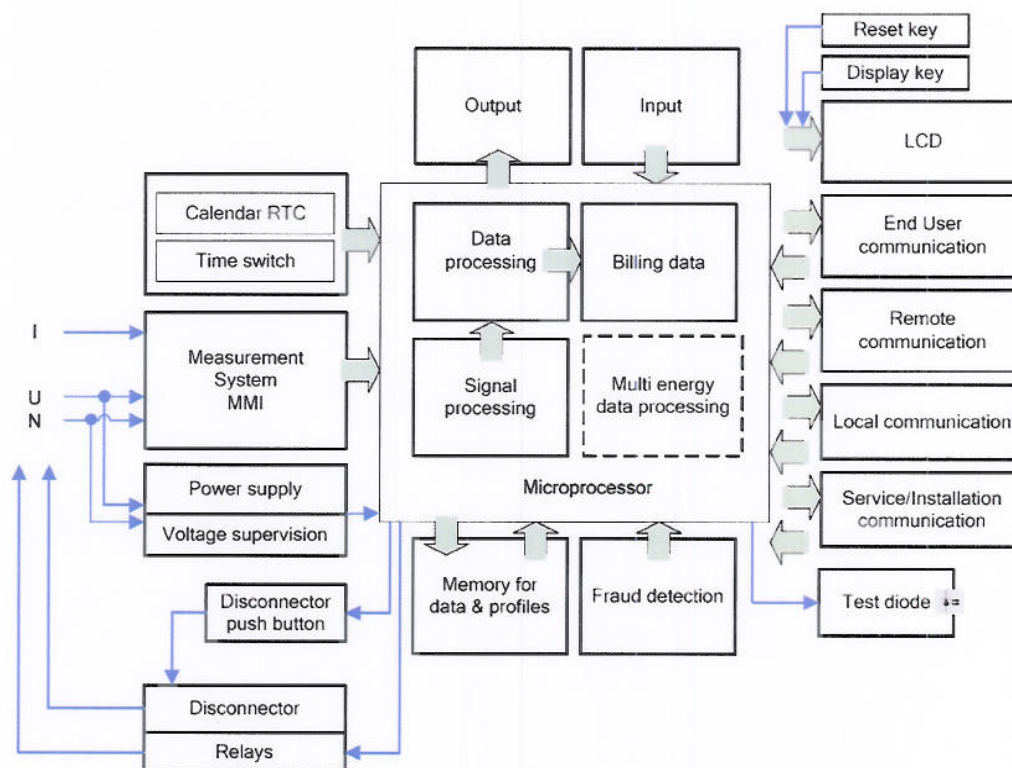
Reset key

Display key

Output

Input

LCD

Calendar RTC

Time switch

Data processing

Billing data

End User communication

Remote communication

I

Measurement System MMI

Signal processing

Multi energy data processing

U
N

Local communication

Power supply

Voltage supervision

Microprocessor

Service/Installation communication

Memory for data & profiles

Fraud detection

Disconnector push button

Test diode

Disconnector

Relays